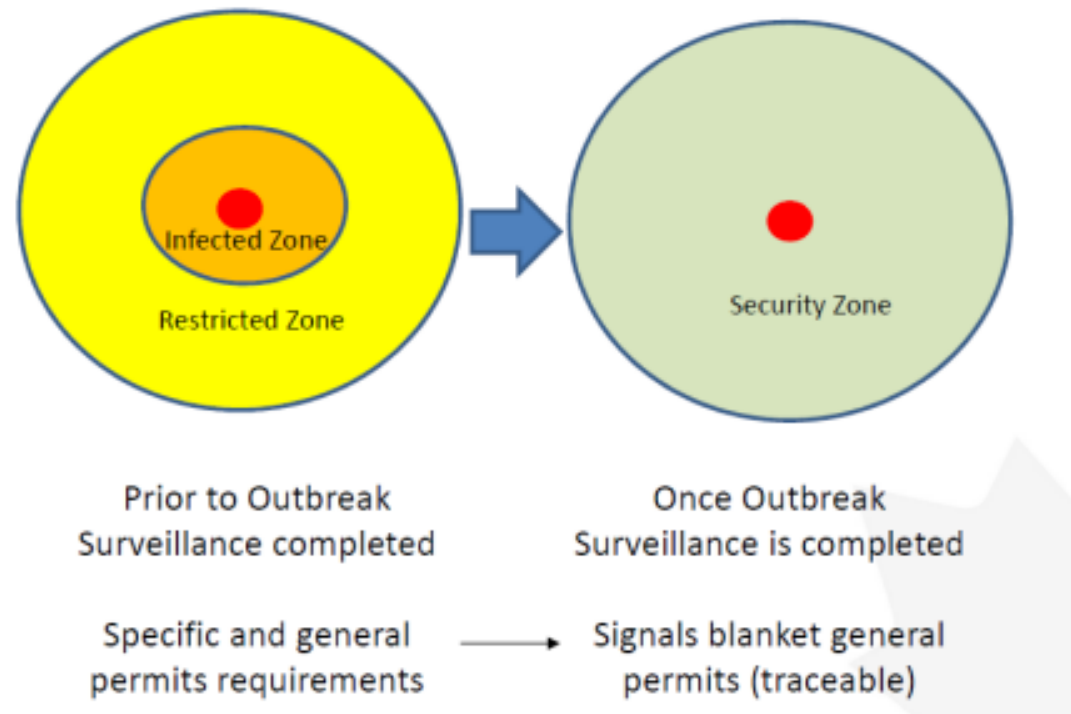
Infected Zone

Restricted Zone

Security Zone

Prior to Outbreak Surveillance completed

Once Outbreak Surveillance is completed

Specific and general permits requirements

Signals blanket general permits (traceable)